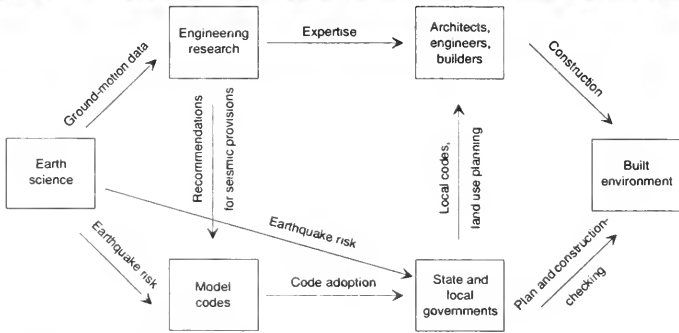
Earth science

Ground-motion data

Engineering research

Expertise

Architects, engineers, builders

Construction

Built environment

Recommendations for seismic provisions

Earthquake risk

Local codes, land use planning

Earthquake risk

Model codes

Code adoption

State and local governments

Plan and construction-checking